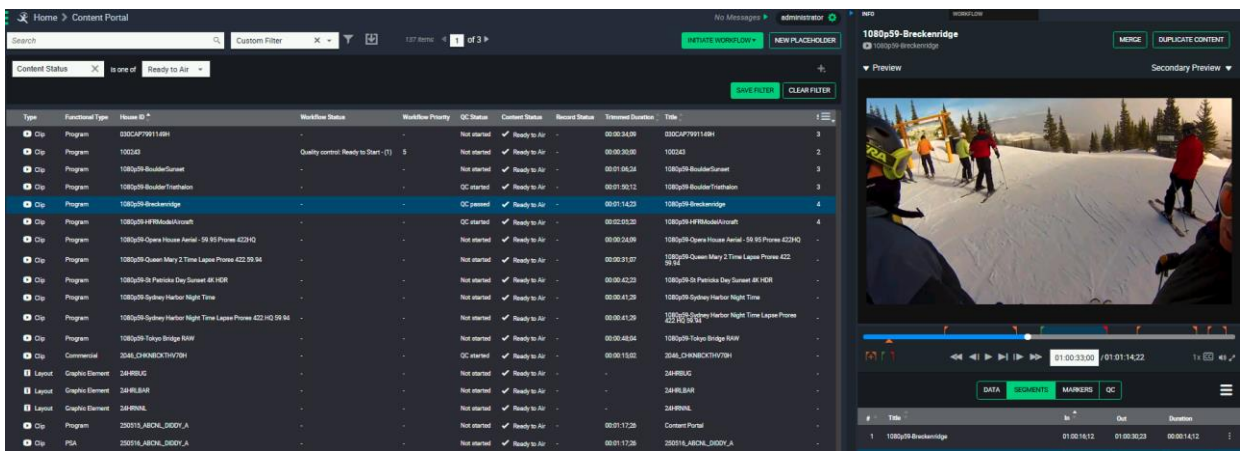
Home > Content Portal

No Messages ▶ administrator

INFO WORKFLOW

Search

Custom Filter

137 items 1 of 3

INITIATE WORKFLOW ▾

NEW PLACEHOLDER

1080p59-Breckenridge

1080p59-Breckenridge

MERGE

DUPLICATE CONTENT

Content Status

Is one of

Ready to Air

SAVE FILTER

CLEAR FILTER

▾ Preview

Secondary Preview ▾

| Type | Functional Type | House ID | Workflow Status | Workflow Priority | QC Status | Content Status | Record Status | Trimmed Duration | Title | |
|---|---|---|---|---|---|---|---|---|---|---|
| Clip | Program | 03OCAP7991149H | - | - | Not started | ✓ Ready to Air | - | 00:00:34;09 | 03OCAP7991149H | 3 |
| Clip | Program | 100243 | Quality control: Ready to Start - (1) | 5 | Not started | ✓ Ready to Air | - | 00:00:30;00 | 100243 | 2 |
| Clip | Program | 1080p59-BoulderSunset | - | - | Not started | ✓ Ready to Air | - | 00:01:06;24 | 1080p59-BoulderSunset | 3 |
| Clip | Program | 1080p59-BoulderTriathalon | - | - | QC started | ✓ Ready to Air | - | 00:01:50;12 | 1080p59-BoulderTriathalon | 3 |
| Clip | Program | 1080p59-Breckenridge | - | - | QC passed | ✓ Ready to Air | - | 00:01:14;23 | 1080p59-Breckenridge | 4 |
| Clip | Program | 1080p59-HFRModelAircraft | - | - | QC started | ✓ Ready to Air | - | 00:02:03;20 | 1080p59-HFRModelAircraft | 4 |
| Clip | Program | 1080p59-Opera House Aerial - 59.95 Prores 422HQ | - | - | Not started | ✓ Ready to Air | - | 00:00:24;09 | 1080p59-Opera House Aerial - 59.95 Prores 422HQ | - |
| Clip | Program | 1080p59-Queen Mary 2 Time Lapse Prores 422 59.94 | - | - | Not started | ✓ Ready to Air | - | 00:00:31;07 | 1080p59-Queen Mary 2 Time Lapse Prores 422 59.94 | - |
| Clip | Program | 1080p59-St Patricks Day Sunset 4K HDR | - | - | Not started | ✓ Ready to Air | - | 00:00:42;23 | 1080p59-St Patricks Day Sunset 4K HDR | - |
| Clip | Program | 1080p59-Sydney Harbor Night Time | - | - | Not started | ✓ Ready to Air | - | 00:00:41;29 | 1080p59-Sydney Harbor Night Time | - |
| Clip | Program | 1080p59-Sydney Harbor Night Time Lapse Prores 422 HQ 59.94 | - | - | Not started | ✓ Ready to Air | - | 00:00:41;29 | 1080p59-Sydney Harbor Night Time Lapse Prores 422 HQ 59.94 | - |
| Clip | Program | 1080p59-Tokyo Bridge RAW | - | - | Not started | ✓ Ready to Air | - | 00:00:48;04 | 1080p59-Tokyo Bridge RAW | - |
| Clip | Commercial | 2046_CHKNBCKTHV70H | - | - | QC started | ✓ Ready to Air | - | 00:00:15;02 | 2046_CHKNBCKTHV70H | - |
| Layout | Graphic Element | 24HRBUG | - | - | Not started | ✓ Ready to Air | - | - | 24HRBUG | - |
| Layout | Graphic Element | 24HRLBAR | - | - | Not started | ✓ Ready to Air | - | - | 24HRLBAR | - |
| Layout | Graphic Element | 24HRNNL | - | - | Not started | ✓ Ready to Air | - | - | 24HRNNL | - |
| Clip | Program | 250515_ABCNL_DIDDY_A | - | - | Not started | ✓ Ready to Air | - | 00:01:17;26 | Content Portal | - |
| Clip | PSA | 250516_ABCNL_DIDDY_A | - | - | Not started | ✓ Ready to Air | - | 00:01:17;26 | 250516_ABCNL_DIDDY_A | - |

01:00:33;00 / 01:01:14;22

1x

DATA SEGMENTS MARKERS QC

| # | Title | In | Out | Duration |
|---|---|---|---|---|
| 1 | 1080p59-Breckenridge | 01:00:16;12 | 01:00:30;23 | 00:00:14;12 |